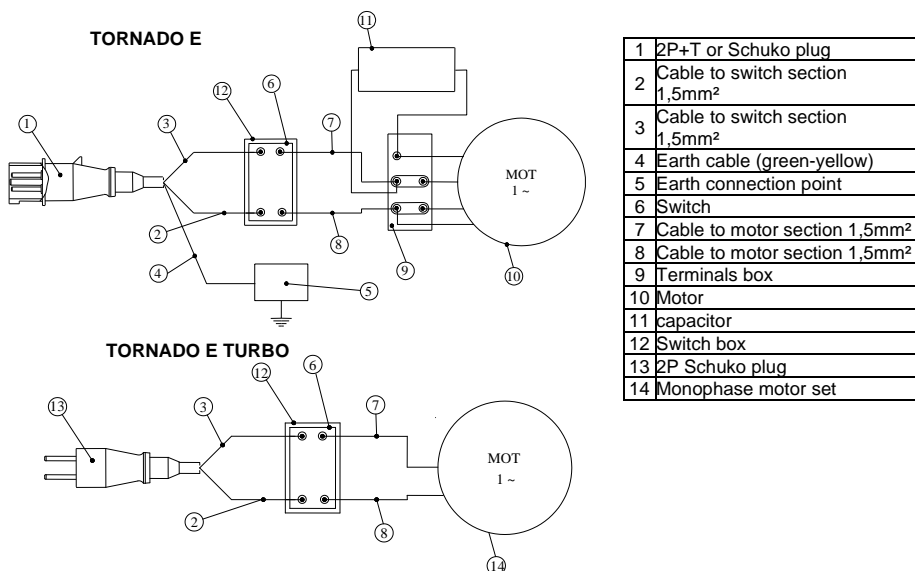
TORNADO E

11
12
6
1
3
7
MOT
1 ~
2
8
9
10
4
5

TORNADO E TURBO

12
6
13
3
7
MOT
1 ~
2
8
14

| 1 | 2P+T or Schuko plug |
|---|---|
| 2 | Cable to switch section 1,5mm² |
| 3 | Cable to switch section 1,5mm² |
| 4 | Earth cable (green-yellow) |
| 5 | Earth connection point |
| 6 | Switch |
| 7 | Cable to motor section 1,5mm² |
| 8 | Cable to motor section 1,5mm² |
| 9 | Terminals box |
| 10 | Motor |
| 11 | capacitor |
| 12 | Switch box |
| 13 | 2P Schuko plug |
| 14 | Monophase motor set |